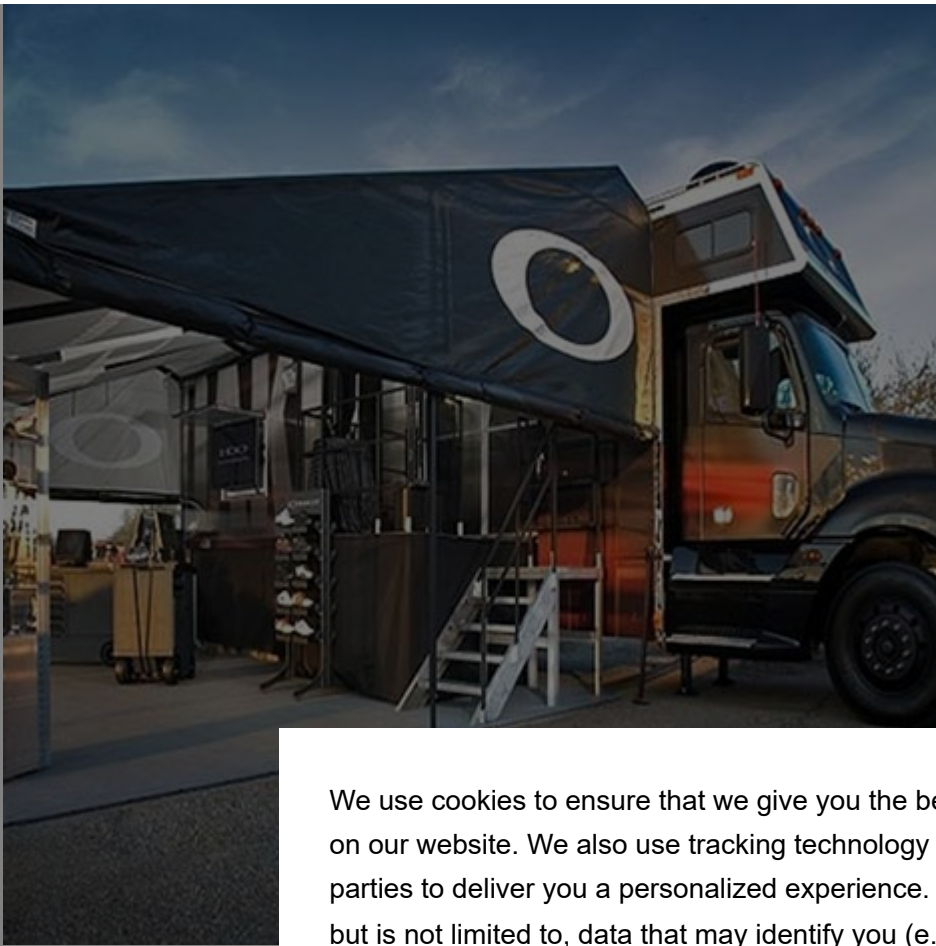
We use cookies to ensure that we give you the be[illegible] on our website. We also use tracking technology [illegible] parties to deliver you a personalized experience. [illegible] but is not limited to, data that may identify you (e.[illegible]